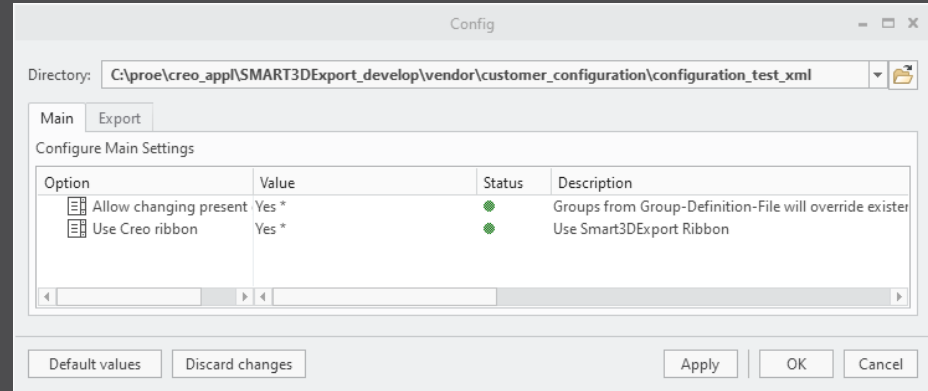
Config

Directory: C:\proe\creo_appl\SMART3DExport_develop\vendor\customer_configuration\configuration_test_xml

Main | Export

Configure Main Settings

| Option | Value | Status | Description |
|---|---|---|---|
| Allow changing present | Yes * | | Groups from Group-Definition-File will override exister |
| Use Creo ribbon | Yes * | | Use Smart3DExport Ribbon |

Default values | Discard changes | Apply | OK | Cancel